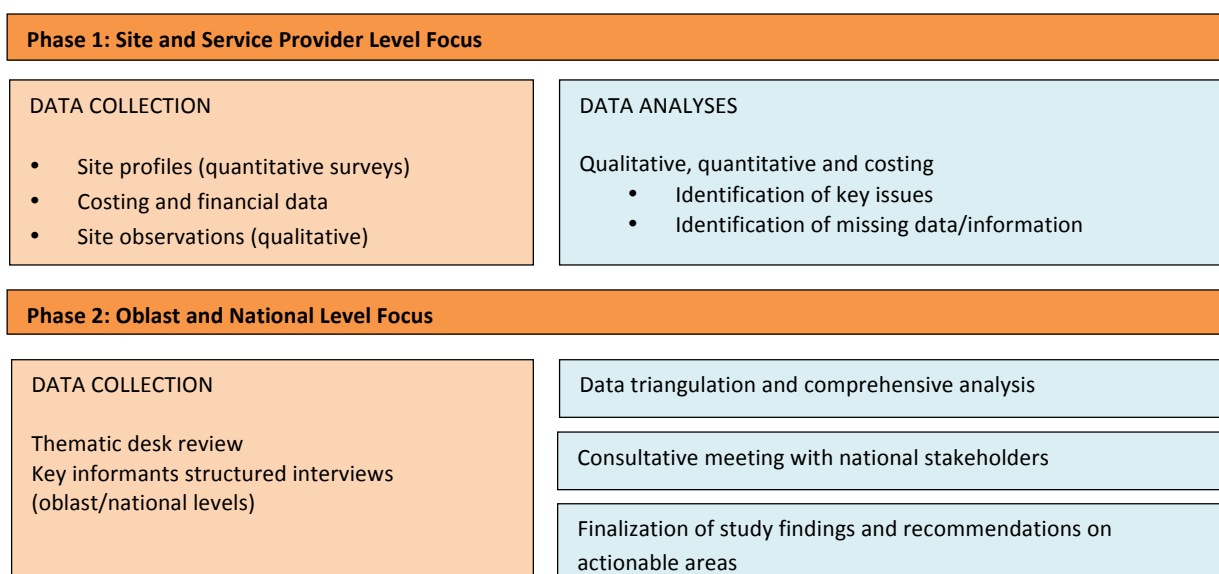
Phase 1: Site and Service Provider Level Focus

DATA COLLECTION

- Site profiles (quantitative surveys)
- Costing and financial data
- Site observations (qualitative)

DATA ANALYSES

Qualitative, quantitative and costing
- Identification of key issues
- Identification of missing data/information

Phase 2: Oblast and National Level Focus

DATA COLLECTION

Thematic desk review
Key informants structured interviews (oblast/national levels)

Data triangulation and comprehensive analysis

Consultative meeting with national stakeholders

Finalization of study findings and recommendations on actionable areas